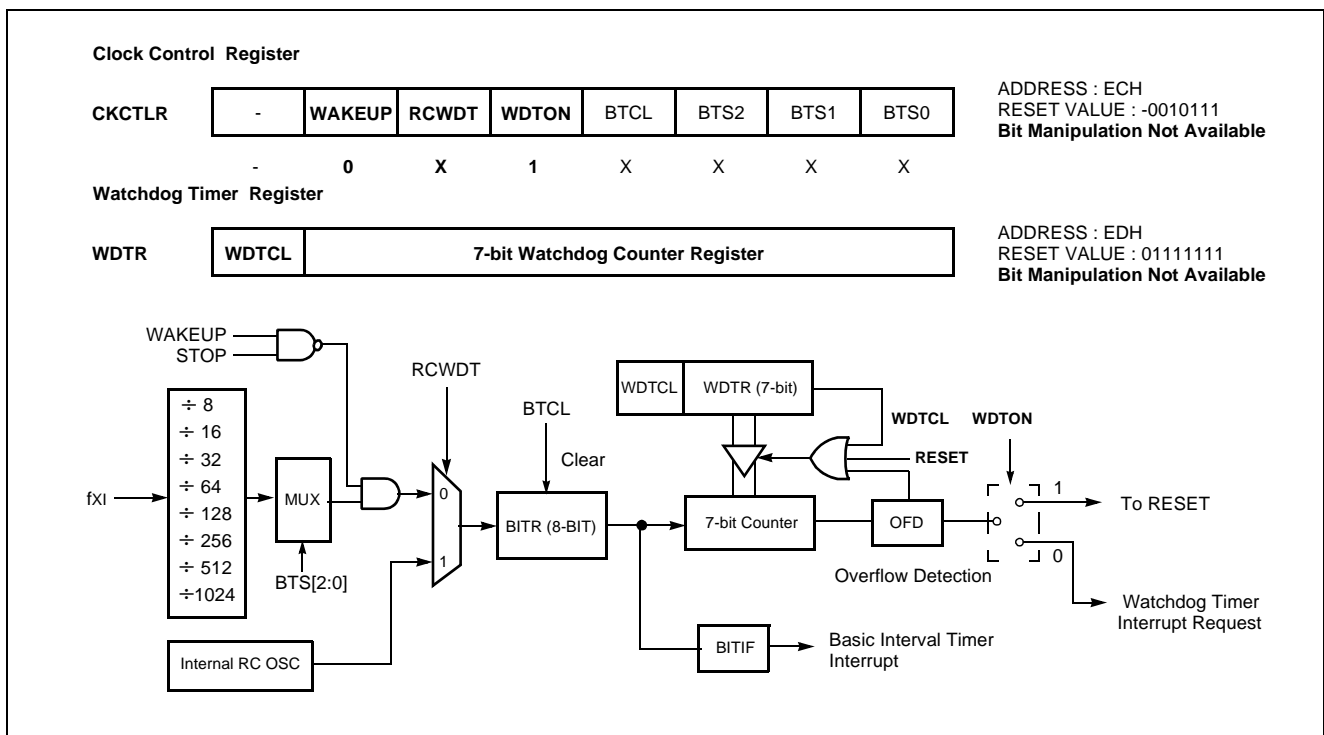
Clock Control Register

| CKCTLR | - | WAKEUP | RCWDT | WDTON | BTCL | BTS2 | BTS1 | BTS0 |
|---|---|---|---|---|---|---|---|---|
| | - | 0 | X | 1 | X | X | X | X |

ADDRESS : ECH
RESET VALUE : -0010111
Bit Manipulation Not Available

Watchdog Timer Register

| WDTR | WDTCL | 7-bit Watchdog Counter Register |
|---|---|---|

ADDRESS : EDH
RESET VALUE : 01111111
Bit Manipulation Not Available

WAKEUP
STOP
RCWDT
$\div$ 8
$\div$ 16
$\div$ 32
$\div$ 64
$\div$ 128
$\div$ 256
$\div$ 512
$\div$1024
fXI
MUX
BTS[2:0]
0
1
Internal RC OSC
BTCL
Clear
BITR (8-BIT)
WDTCL
WDTR (7-bit)
WDTCL
RESET
WDTON
7-bit Counter
OFD
Overflow Detection
1
To RESET
0
Watchdog Timer Interrupt Request
BITIF
Basic Interval Timer Interrupt